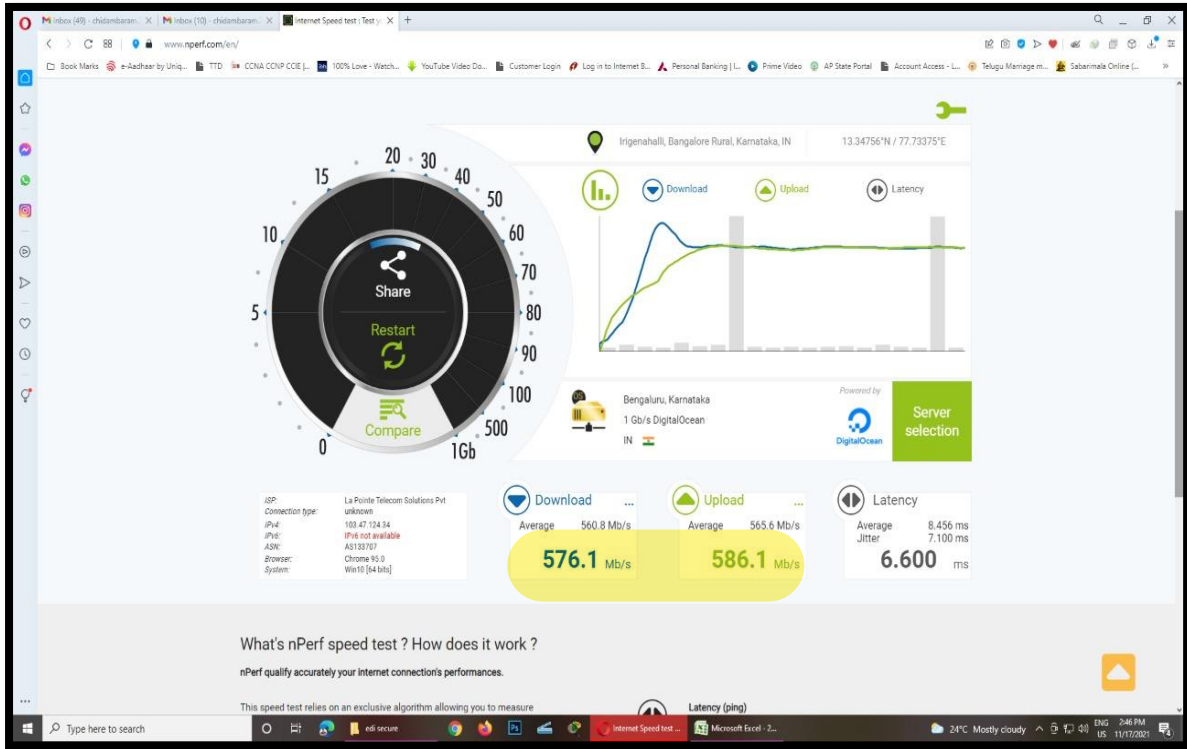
Inbox (49) - chidambaram. ×
Inbox (10) - chidambaram. ×
Internet Speed test : Test y ×
+

www.nperf.com/en/

Book Marks
e-Aadhaar by Uniq...
TTD
CCNA CCNP CCIE |...
100% Love - Watch...
YouTube Video Do...
Customer Login
Log in to Internet B...
Personal Banking | I...
Prime Video
AP State Portal
Account Access - L...
Telugu Marriage m...
Sabarimala Online (...

Irigenahalli, Bangalore Rural, Karnataka, IN
13.34756°N / 77.73375°E

Download
Upload
Latency

0
5
10
15
20
30
40
50
60
70
80
90
100
500
1Gb

Share
Restart
Compare

Bengaluru, Karnataka
1 Gb/s DigitalOcean
IN

Powered by
DigitalOcean
Server selection

| ISP: | La Pointe Telecom Solutions Pvt |
|---|---|
| Connection type: | unknown |
| IPv4: | 103.47.124.34 |
| IPv6: | IPv6 not available |
| ASN: | AS133707 |
| Browser: | Chrome 95.0 |
| System: | Win10 [64 bits] |

Download ...
Average 560.8 Mb/s
576.1 Mb/s

Upload ...
Average 565.6 Mb/s
586.1 Mb/s

Latency
Average 8.456 ms
Jitter 7.100 ms
6.600 ms

What's nPerf speed test ? How does it work ?

nPerf qualify accurately your internet connection's performances.

This speed test relies on an exclusive algorithm allowing you to measure

Latency (ping)

Type here to search
edi secure
Internet Speed test ...
Microsoft Excel - 2...
24°C Mostly cloudy
ENG US
2:46 PM
11/17/2021